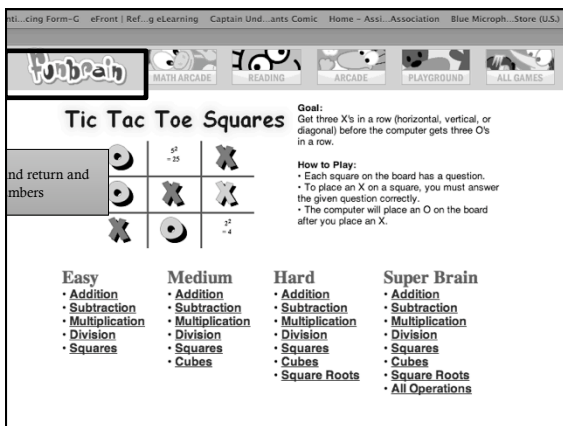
nti...cing Form-G eFront | Ref...g eLearning Captain Und...ants Comic Home – Assi...Association Blue Microph...Store (U.S.)

funbrain MATH ARCADE READING ARCADE PLAYGROUND ALL GAMES

Tic Tac Toe Squares

nd return and
mbers

$5^2 = 25$

$2^2 = 4$

Goal:
Get three X's in a row (horizontal, vertical, or diagonal) before the computer gets three O's in a row.

How to Play:
• Each square on the board has a question.
• To place an X on a square, you must answer the given question correctly.
• The computer will place an O on the board after you place an X.

Easy
• Addition
• Subtraction
• Multiplication
• Division
• Squares

Medium
• Addition
• Subtraction
• Multiplication
• Division
• Squares
• Cubes

Hard
• Addition
• Subtraction
• Multiplication
• Division
• Squares
• Cubes
• Square Roots

Super Brain
• Addition
• Subtraction
• Multiplication
• Division
• Squares
• Cubes
• Square Roots
• All Operations